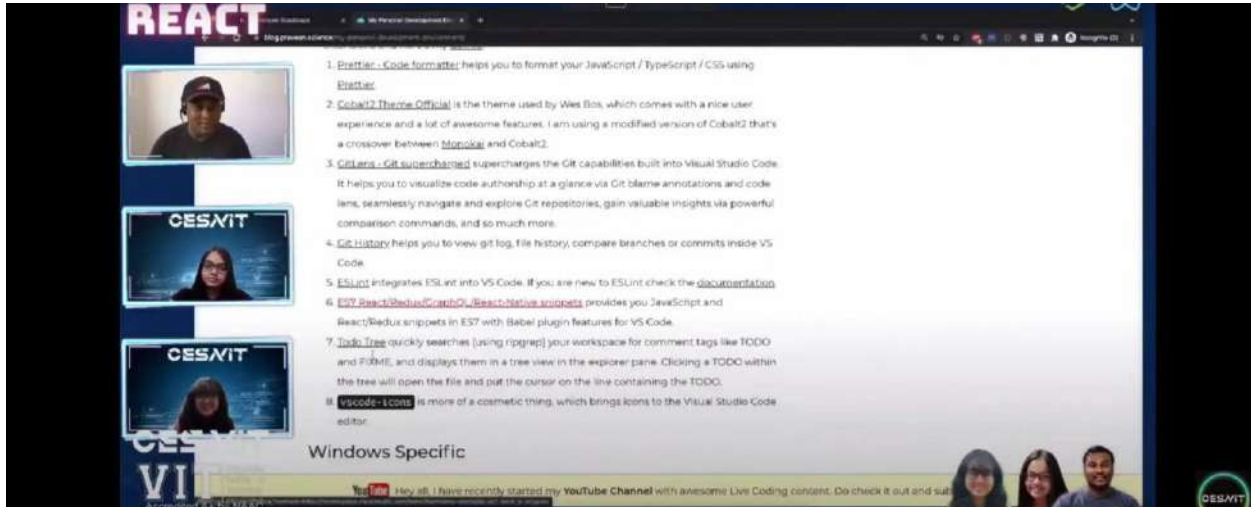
REACT

blog.praveen.science/my-personal-development-environment

1. Prettier - Code formatter helps you to format your JavaScript / TypeScript / CSS using Prettier.

2. Cobalt2 Theme Official is the theme used by Wes Bos, which comes with a nice user experience and a lot of awesome features. I am using a modified version of Cobalt2 that's a crossover between Monokai and Cobalt2.

3. GitLens - Git supercharged supercharges the Git capabilities built into Visual Studio Code. It helps you to visualize code authorship at a glance via Git blame annotations and code lens, seamlessly navigate and explore Git repositories, gain valuable insights via powerful comparison commands, and so much more.

4. Git History helps you to view git log, file history, compare branches or commits inside VS Code.

5. ESLint integrates ESLint into VS Code. If you are new to ESLint check the documentation.

6. ES7 React/Redux/GraphQL/React-Native snippets provides you JavaScript and React/Redux snippets in ES7 with Babel plugin features for VS Code.

7. Todo Tree quickly searches (using ripgrep) your workspace for comment tags like TODO and FIXME, and displays them in a tree view in the explorer pane. Clicking a TODO within the tree will open the file and put the cursor on the line containing the TODO.

8. vscode-icons is more of a cosmetic thing, which brings icons to the Visual Studio Code editor.

Windows Specific

CESAIT

CESAIT

VIT

YouTube Hey all, I have recently started my YouTube Channel with awesome Live Coding content. Do check it out and sub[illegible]

CESAIT